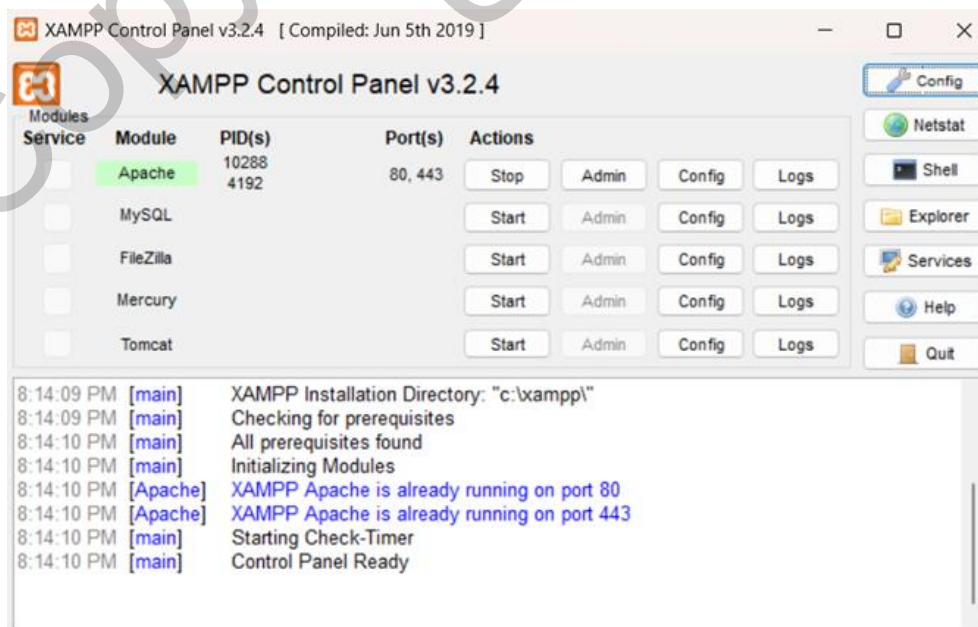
XAMPP Control Panel v3.2.4 [ Compiled: Jun 5th 2019 ]

XAMPP Control Panel v3.2.4

Modules

| Service | Module | PID(s) | Port(s) | Actions | | | |
|---|---|---|---|---|---|---|---|
| | Apache | 10288 4192 | 80, 443 | Stop | Admin | Config | Logs |
| | MySQL | | | Start | Admin | Config | Logs |
| | FileZilla | | | Start | Admin | Config | Logs |
| | Mercury | | | Start | Admin | Config | Logs |
| | Tomcat | | | Start | Admin | Config | Logs |

Config
Netstat
Shell
Explorer
Services
Help
Quit

8:14:09 PM [main] XAMPP Installation Directory: "c:\xampp\"
8:14:09 PM [main] Checking for prerequisites
8:14:10 PM [main] All prerequisites found
8:14:10 PM [main] Initializing Modules
8:14:10 PM [Apache] XAMPP Apache is already running on port 80
8:14:10 PM [Apache] XAMPP Apache is already running on port 443
8:14:10 PM [main] Starting Check-Timer
8:14:10 PM [main] Control Panel Ready